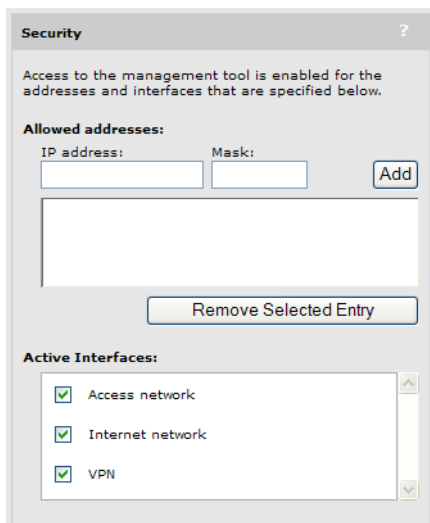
Security ?

Access to the management tool is enabled for the addresses and interfaces that are specified below.

Allowed addresses:

IP address: Mask:

Add

Remove Selected Entry

Active Interfaces:

Access network

Internet network

VPN